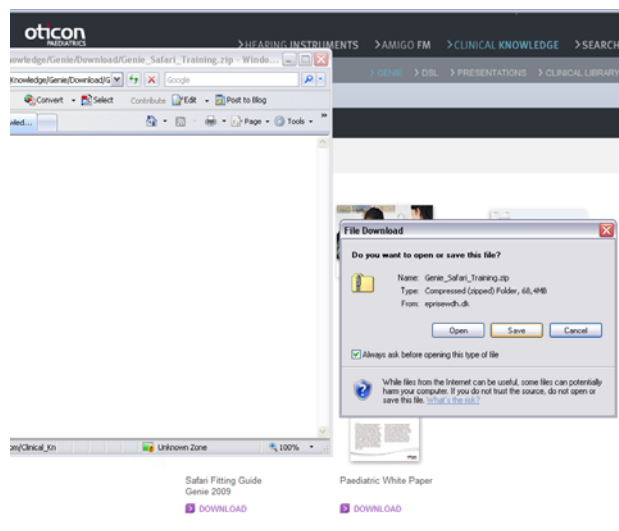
oticon PAEDIATRICS

>HEARING INSTRUMENTS >AMIGO FM >CLINICAL KNOWLEDGE >SEARCH

> GENIE > DSL > PRESENTATIONS > CLINICAL LIBRARY

nowledge/Genie/Download/Genie_Safari_Training.zip - Windo...

Knowledge/Genie/Download/G

Google

Convert Select Contribute Edit Post to Blog

Page Tools

m/Clinical_Kn

Unknown Zone

100%

File Download

Do you want to open or save this file?

Name: Genie_Safari_Training.zip
Type: Compressed (zipped) Folder, 68,4MB
From: eprisewdh.dk

Open Save Cancel

Always ask before opening this type of file

While files from the Internet can be useful, some files can potentially harm your computer. If you do not trust the source, do not open or save this file. What's the risk?

Safari Fitting Guide
Genie 2009

DOWNLOAD

Paediatric White Paper

DOWNLOAD